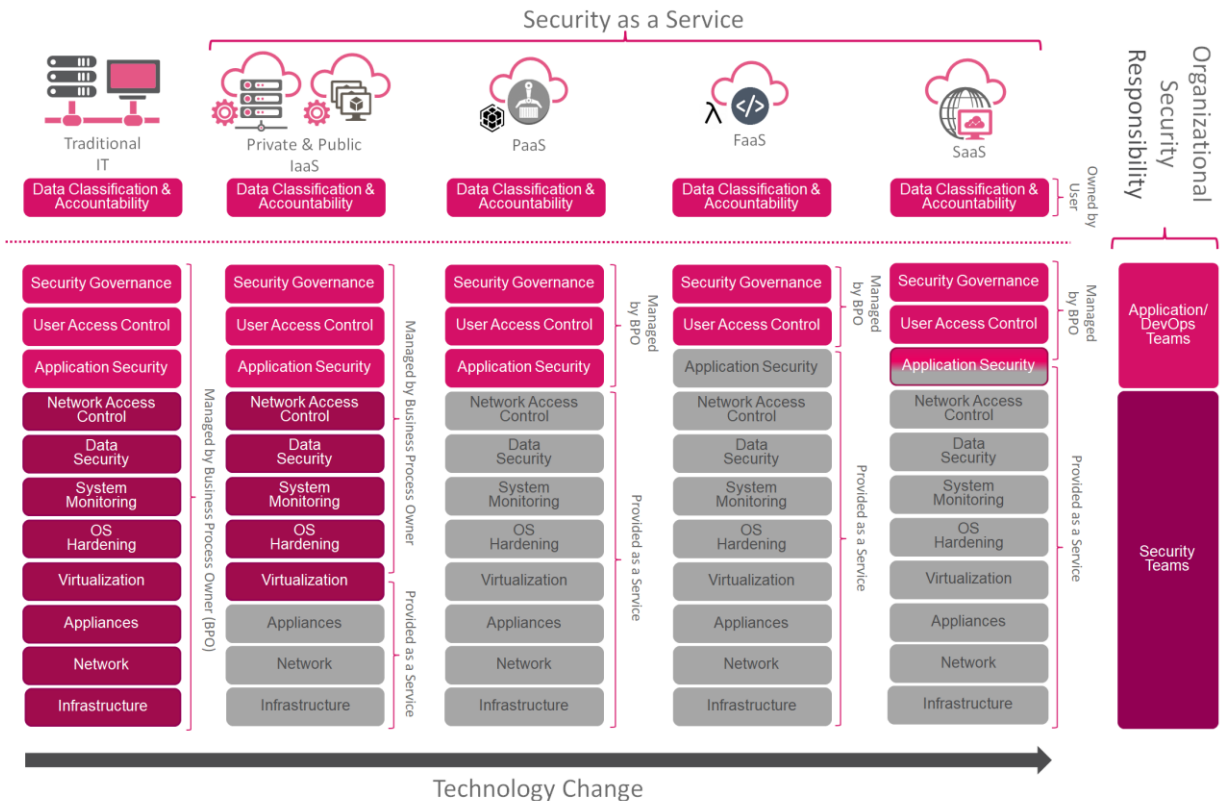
Security as a Service

Traditional IT

Data Classification & Accountability

Security Governance

User Access Control

Application Security

Network Access Control

Data Security

System Monitoring

OS Hardening

Virtualization

Appliances

Network

Infrastructure

Managed by Business Process Owner (BPO)

Private & Public IaaS

Data Classification & Accountability

Security Governance

User Access Control

Application Security

Network Access Control

Data Security

System Monitoring

OS Hardening

Virtualization

Appliances

Network

Infrastructure

Managed by Business Process Owner

Provided as a Service

PaaS

Data Classification & Accountability

Security Governance

User Access Control

Application Security

Network Access Control

Data Security

System Monitoring

OS Hardening

Virtualization

Appliances

Network

Infrastructure

Managed by BPO

Provided as a Service

FaaS

Data Classification & Accountability

Security Governance

User Access Control

Application Security

Network Access Control

Data Security

System Monitoring

OS Hardening

Virtualization

Appliances

Network

Infrastructure

Managed by BPO

Provided as a Service

SaaS

Data Classification & Accountability

Owned by User

Security Governance

User Access Control

Application Security

Network Access Control

Data Security

System Monitoring

OS Hardening

Virtualization

Appliances

Network

Infrastructure

Managed by BPO

Provided as a Service

Organizational Security Responsibility

Application/ DevOps Teams

Security Teams

Technology Change